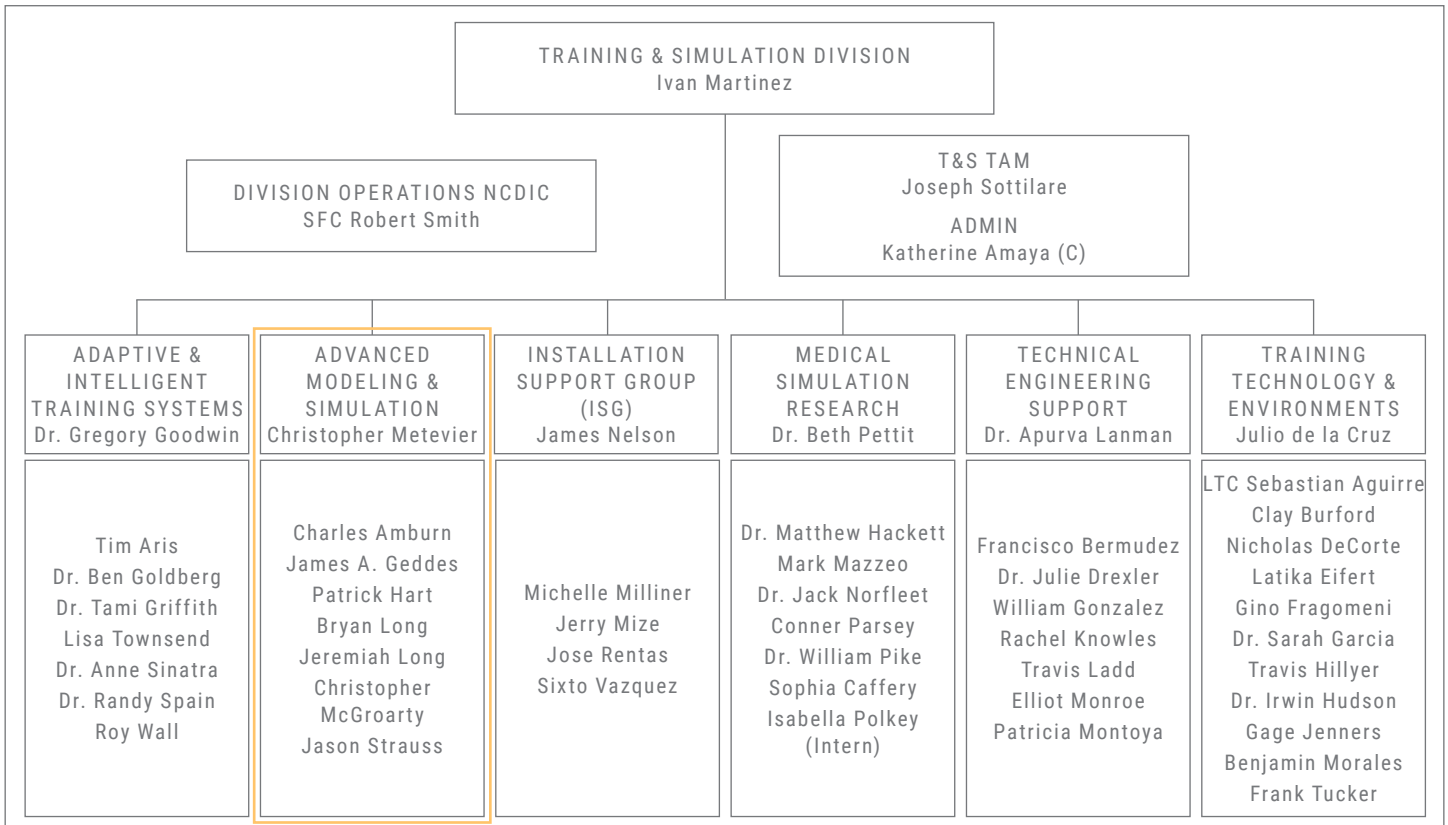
TRAINING & SIMULATION DIVISION
Ivan Martinez

DIVISION OPERATIONS NCDIC
SFC Robert Smith

T&S TAM
Joseph Sottilare

ADMIN
Katherine Amaya (C)

ADAPTIVE & INTELLIGENT TRAINING SYSTEMS
Dr. Gregory Goodwin

Tim Aris
Dr. Ben Goldberg
Dr. Tami Griffith
Lisa Townsend
Dr. Anne Sinatra
Dr. Randy Spain
Roy Wall

ADVANCED MODELING & SIMULATION
Christopher Metevier

Charles Amburn
James A. Geddes
Patrick Hart
Bryan Long
Jeremiah Long
Christopher McGroarty
Jason Strauss

INSTALLATION SUPPORT GROUP (ISG)
James Nelson

Michelle Milliner
Jerry Mize
Jose Rentas
Sixto Vazquez

MEDICAL SIMULATION RESEARCH
Dr. Beth Pettit

Dr. Matthew Hackett
Mark Mazzeo
Dr. Jack Norfleet
Conner Parsey
Dr. William Pike
Sophia Caffery
Isabella Polkey (Intern)

TECHNICAL ENGINEERING SUPPORT
Dr. Apurva Lanman

Francisco Bermudez
Dr. Julie Drexler
William Gonzalez
Rachel Knowles
Travis Ladd
Elliot Monroe
Patricia Montoya

TRAINING TECHNOLOGY & ENVIRONMENTS
Julio de la Cruz

LTC Sebastian Aguirre
Clay Burford
Nicholas DeCorte
Latika Eifert
Gino Fragomeni
Dr. Sarah Garcia
Travis Hillyer
Dr. Irwin Hudson
Gage Jenners
Benjamin Morales
Frank Tucker